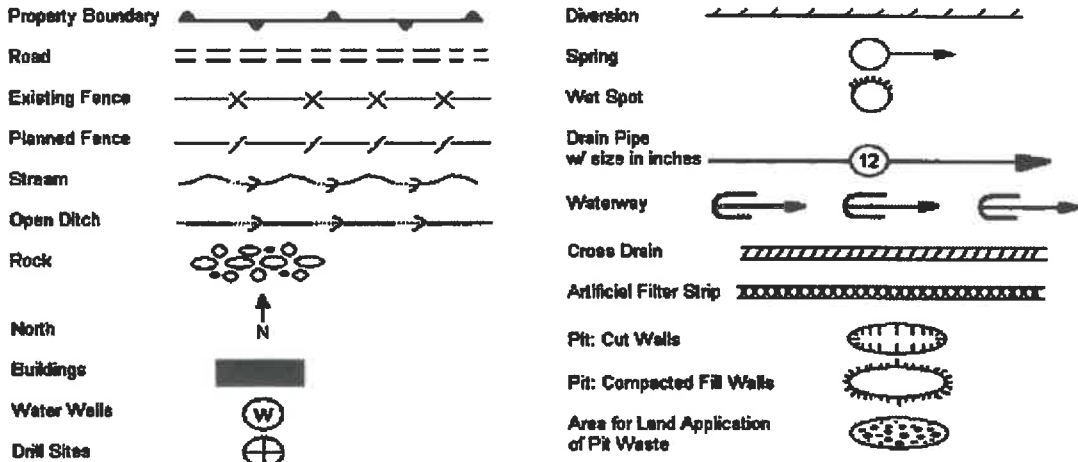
Property Boundary

Road

Existing Fence

Planned Fence

Stream

Open Ditch

Rock

N

North

Buildings

Water Wells

W

Drill Sites

Diversion

Spring

Wet Spot

Drain Pipe w/ size in inches

12

Waterway

Cross Drain

Artificial Filter Strip

Pit: Cut Walls

Pit: Compacted Fill Walls

Area for Land Application of Pit Waste